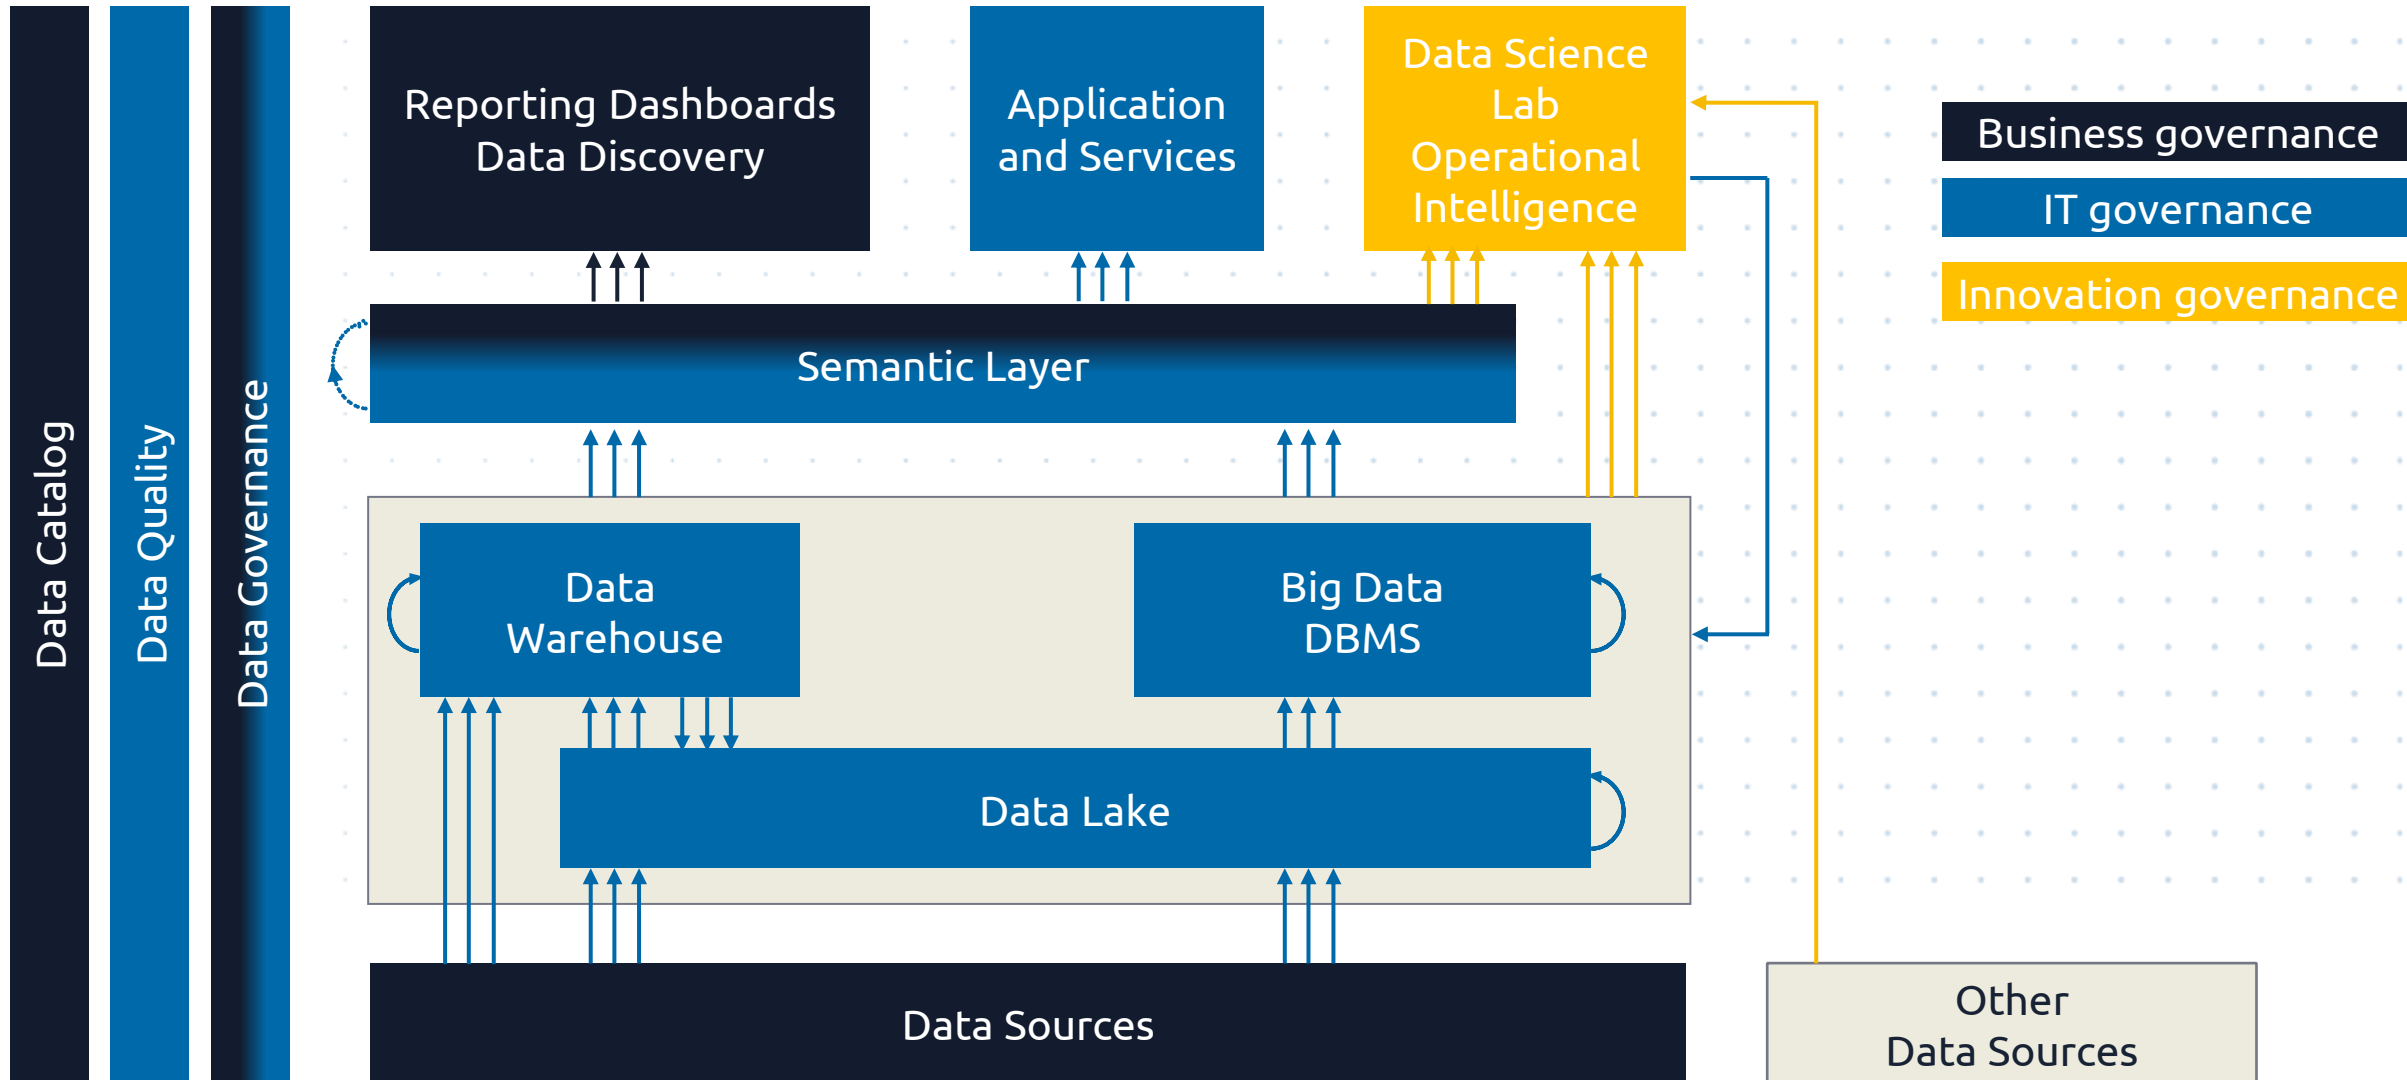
Data Catalog

Data Quality

Data Governance

Reporting Dashboards
Data Discovery

Application and Services

Data Science Lab
Operational Intelligence

Business governance

IT governance

Innovation governance

Semantic Layer

Data Warehouse

Big Data DBMS

Data Lake

Data Sources

Other Data Sources